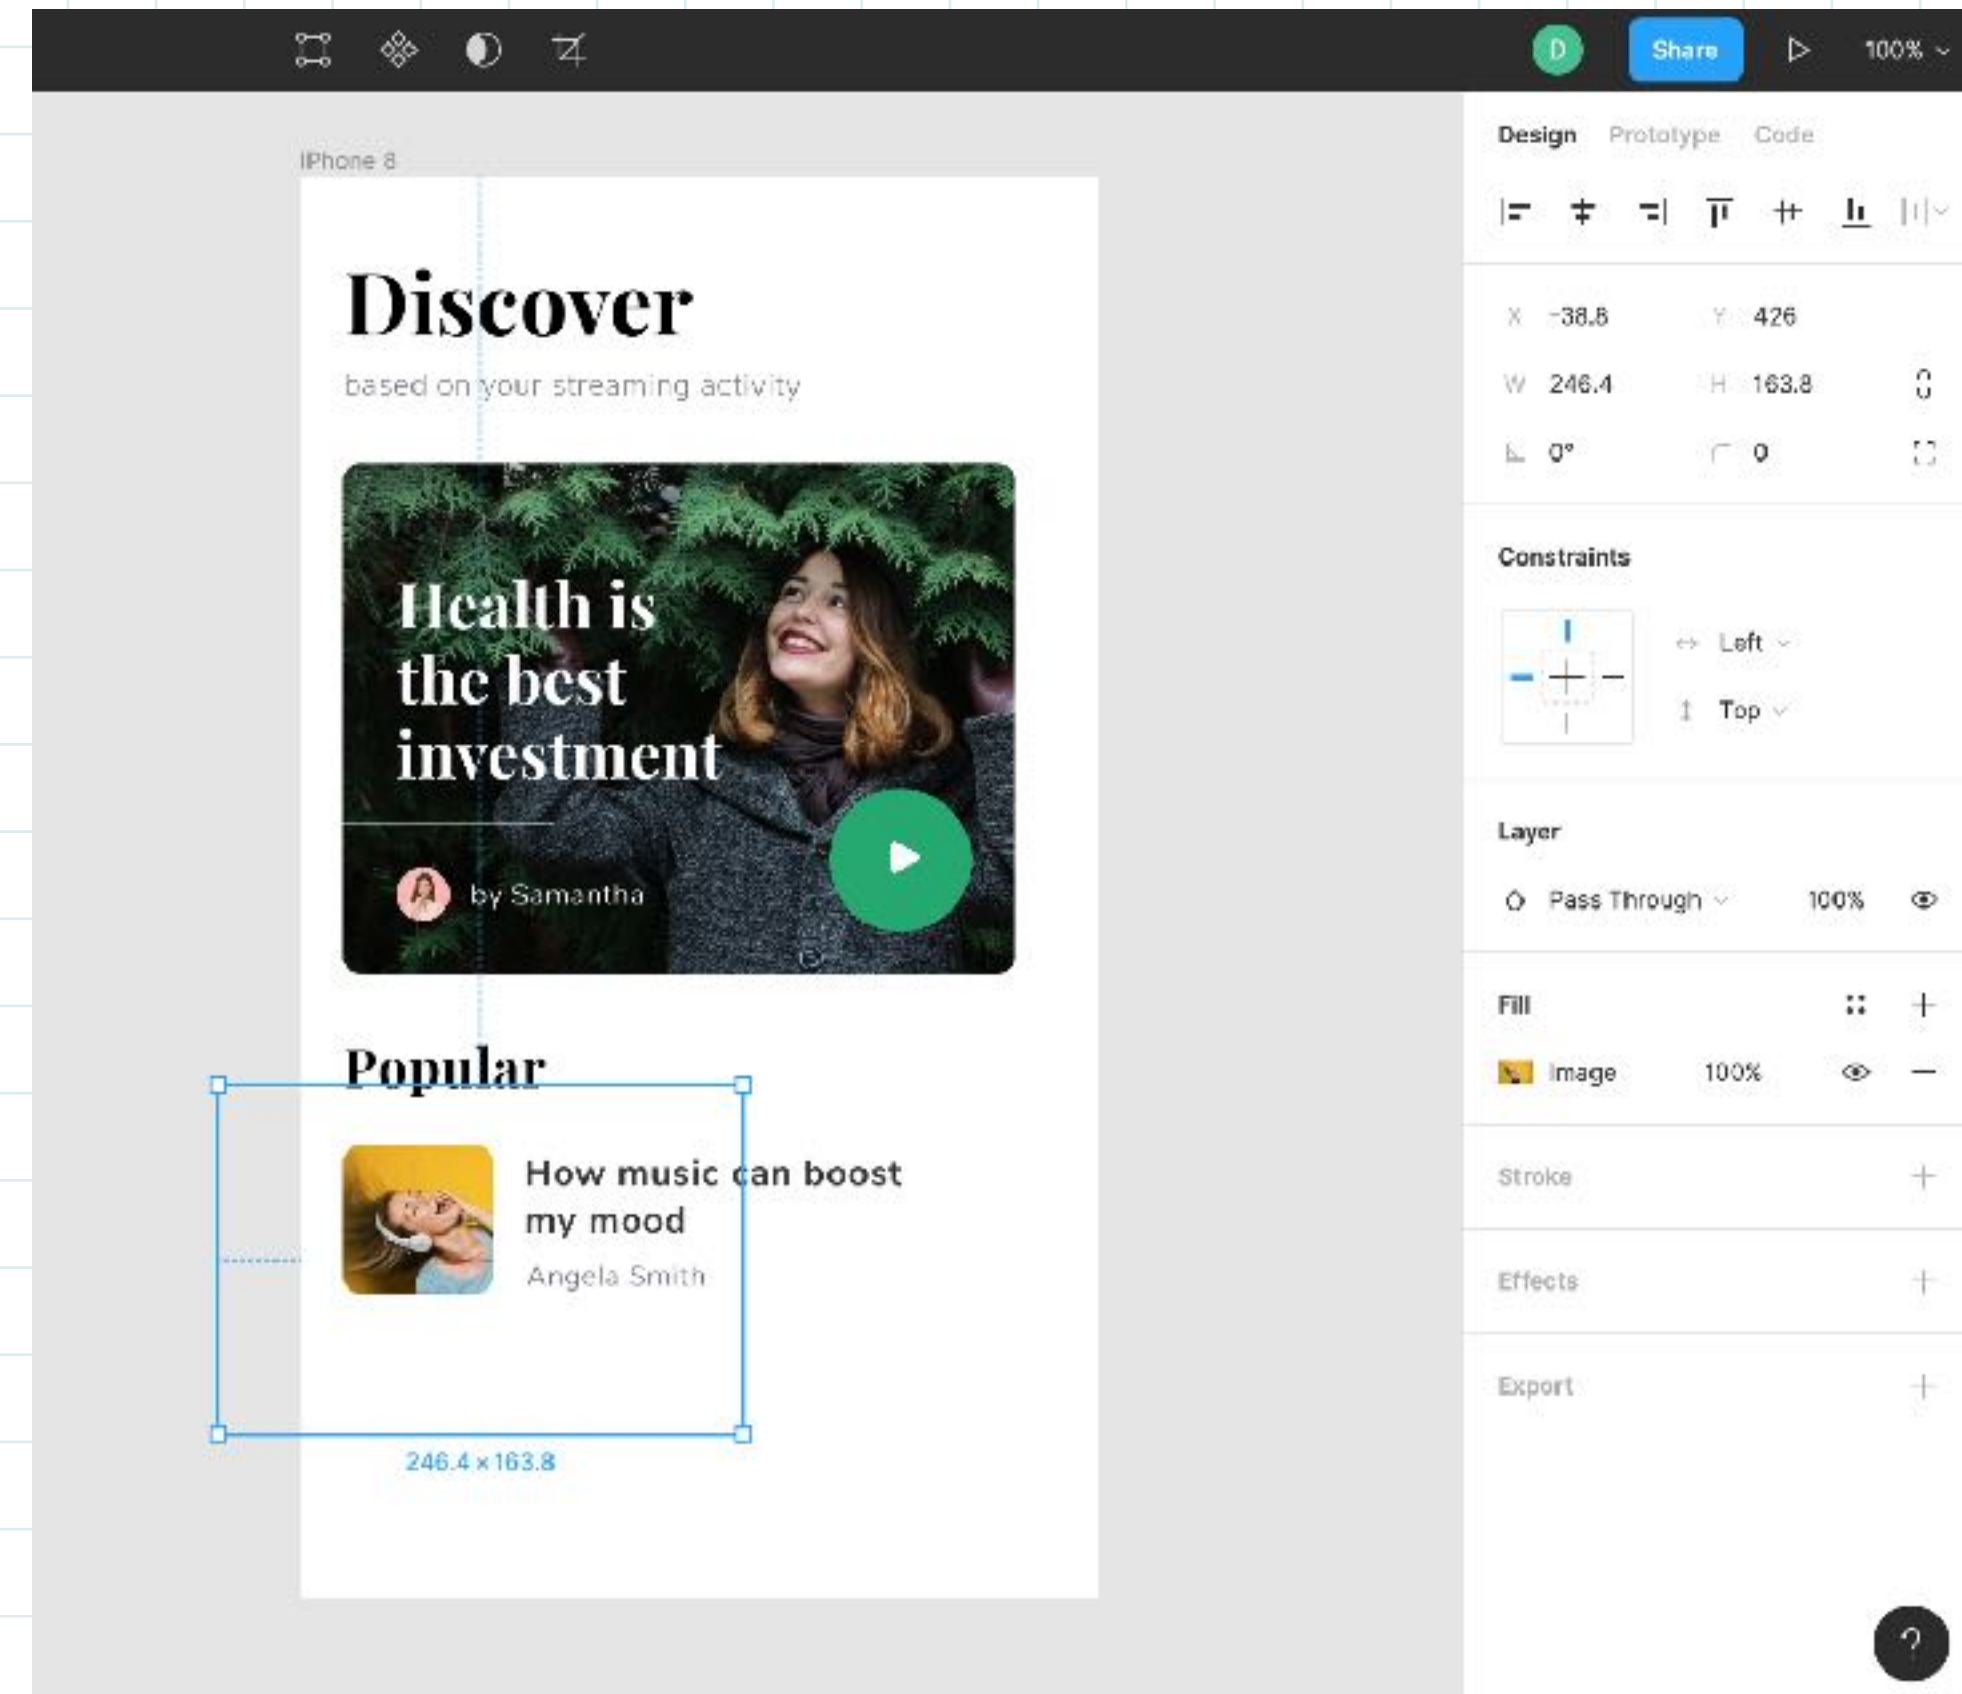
D Share 100%

iPhone 8

Discover

based on your streaming activity

Health is the best investment

by Samantha

Popular

How music can boost my mood

Angela Smith

246.4 × 163.8

Design Prototype Code

X -38.8 Y 426

W 246.4 H 163.8

0° 0

Constraints

Left

Top

Layer

Pass Through 100%

Fill

Image 100%

Stroke

Effects

Export

?